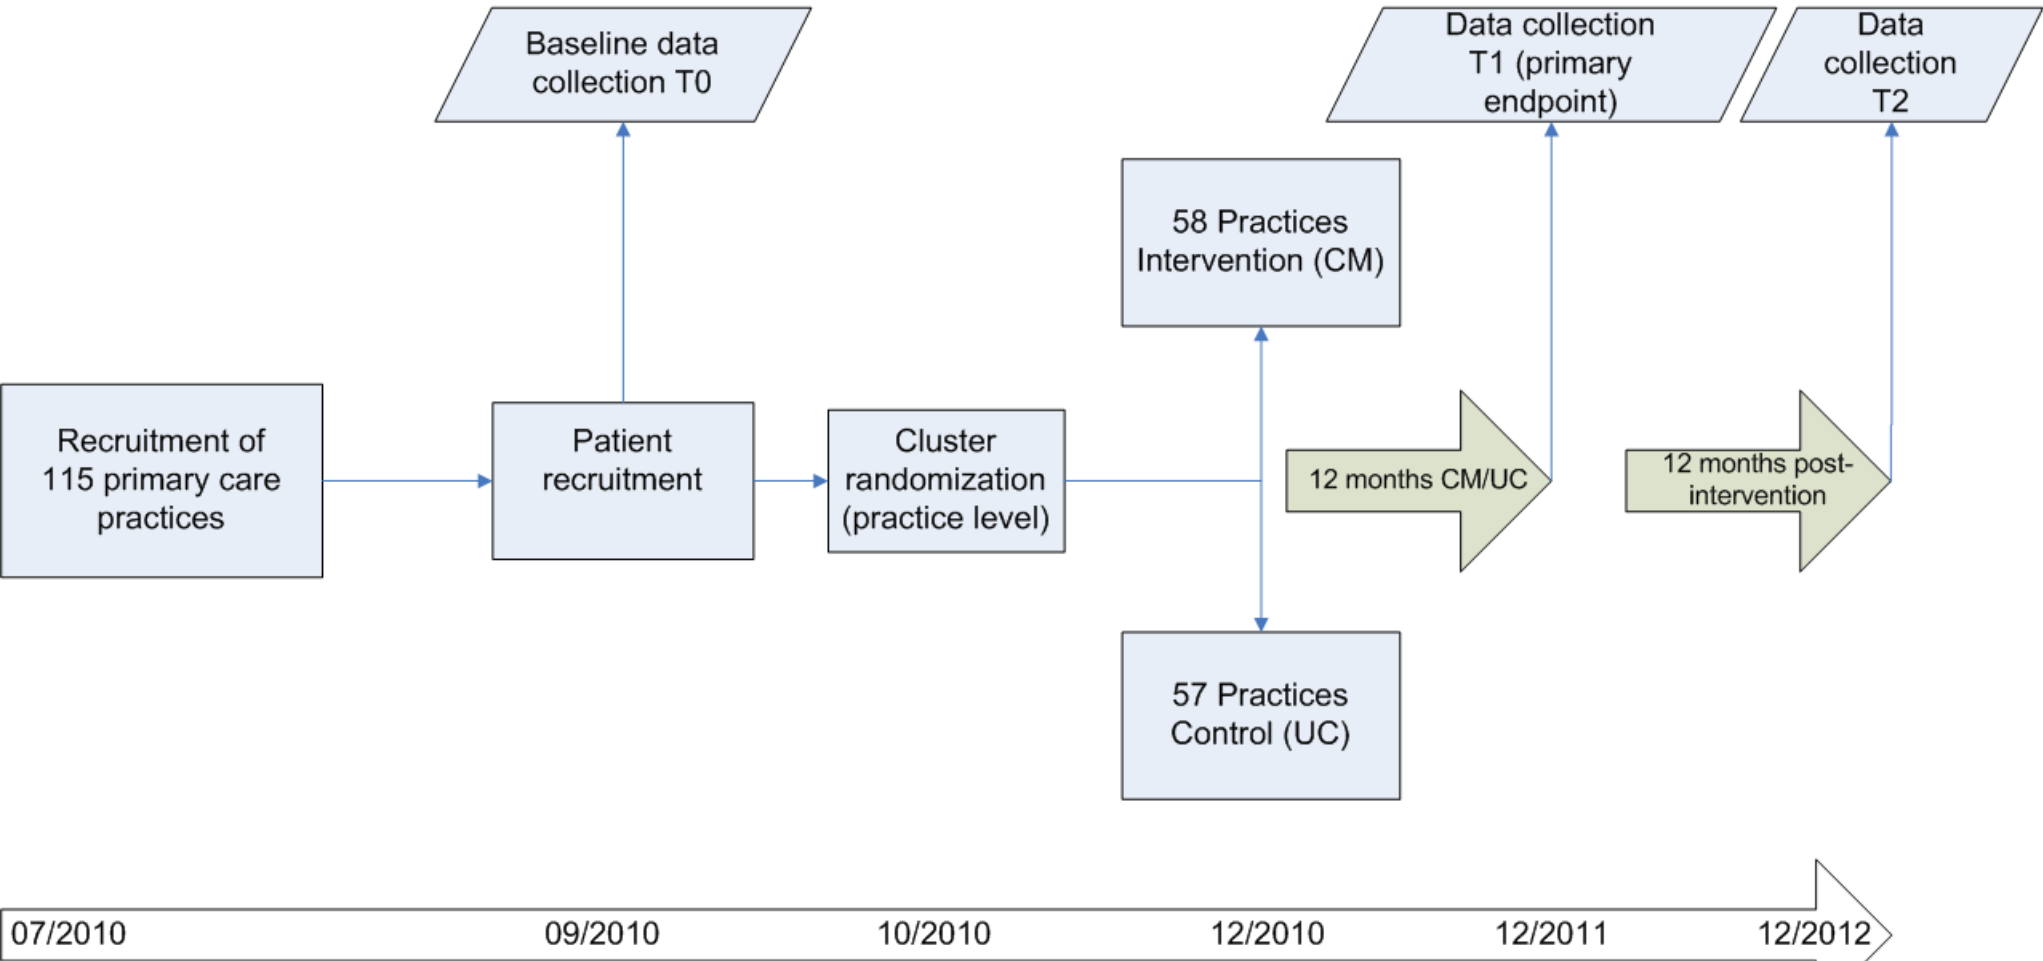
Baseline data collection T0

Data collection T1 (primary endpoint)

Data collection T2

58 Practices Intervention (CM)

Recruitment of 115 primary care practices

Patient recruitment

Cluster randomization (practice level)

12 months CM/UC

12 months post-intervention

57 Practices Control (UC)

07/2010

09/2010

10/2010

12/2010

12/2011

12/2012